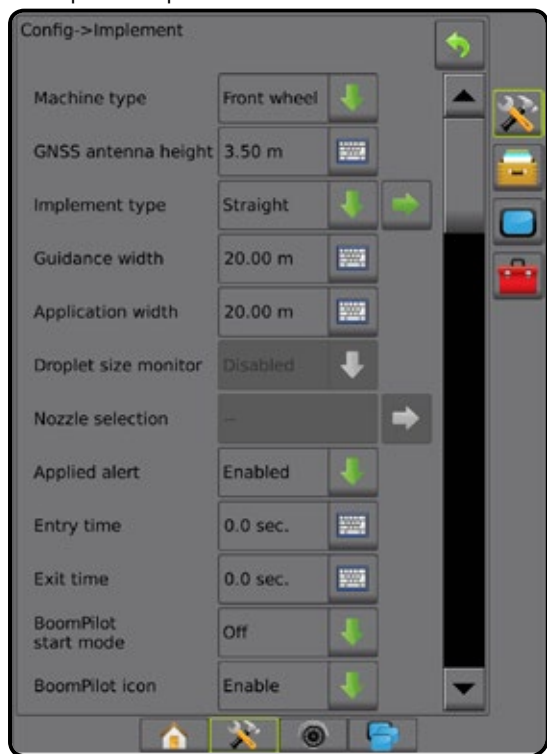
Config->Implement

Machine type | Front wheel
GNSS antenna height | 3.50 m
Implement type | Straight
Guidance width | 20.00 m
Application width | 20.00 m
Droplet size monitor | Disabled
Nozzle selection | --
Applied alert | Enabled
Entry time | 0.0 sec.
Exit time | 0.0 sec.
BoomPilot start mode | Off
BoomPilot icon | Enable